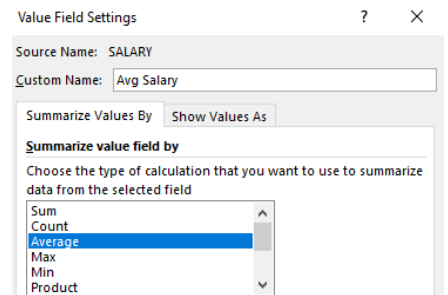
Value Field Settings ? ×

Source Name: SALARY

Custom Name: Avg Salary

Summarize Values By | Show Values As

Summarize value field by

Choose the type of calculation that you want to use to summarize data from the selected field

Sum
Count
Average
Max
Min
Product